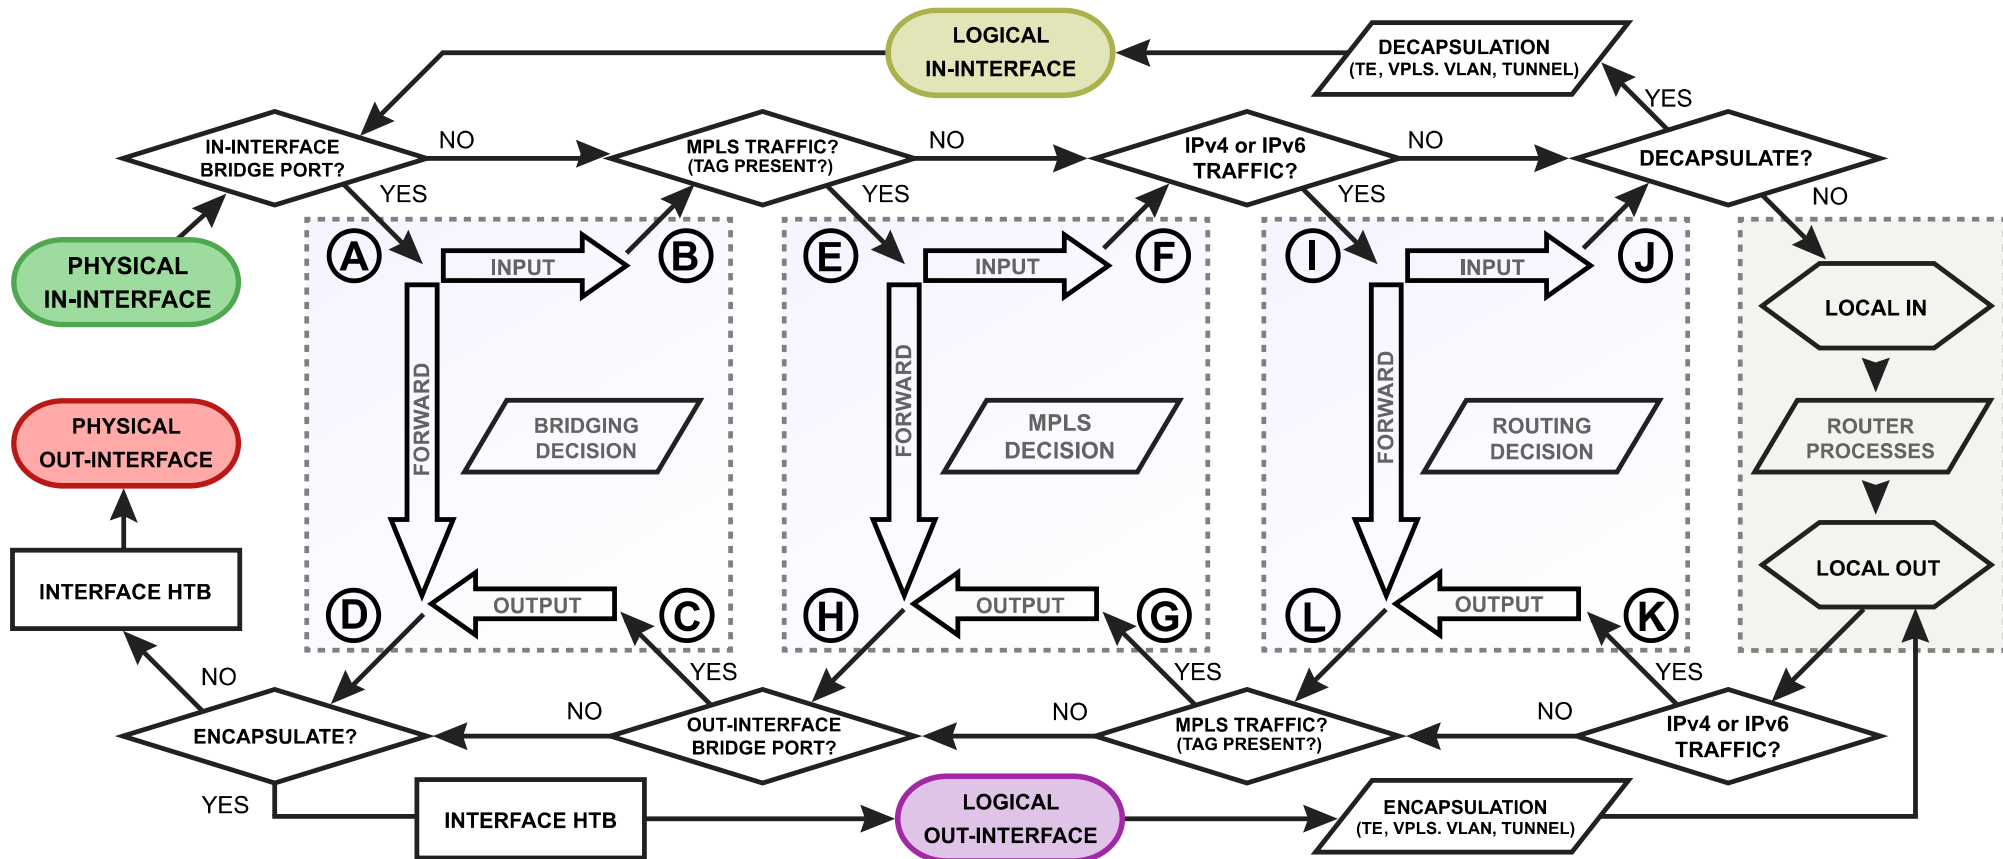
LOGICAL IN-INTERFACE

DECAPSULATION (TE, VPLS. VLAN, TUNNEL)

YES

IN-INTERFACE BRIDGE PORT?

NO

MPLS TRAFFIC? (TAG PRESENT?)

NO

IPv4 or IPv6 TRAFFIC?

NO

DECAPSULATE?

YES

YES

YES

NO

PHYSICAL IN-INTERFACE

A

INPUT

B

E

INPUT

F

I

INPUT

J

LOCAL IN

FORWARD

BRIDGING DECISION

FORWARD

MPLS DECISION

FORWARD

ROUTING DECISION

ROUTER PROCESSES

PHYSICAL OUT-INTERFACE

INTERFACE HTB

D

OUTPUT

C

H

OUTPUT

G

L

OUTPUT

K

LOCAL OUT

NO

YES

YES

YES

ENCAPSULATE?

NO

OUT-INTERFACE BRIDGE PORT?

NO

MPLS TRAFFIC? (TAG PRESENT?)

NO

IPv4 or IPv6 TRAFFIC?

YES

INTERFACE HTB

LOGICAL OUT-INTERFACE

ENCAPSULATION (TE, VPLS. VLAN, TUNNEL)